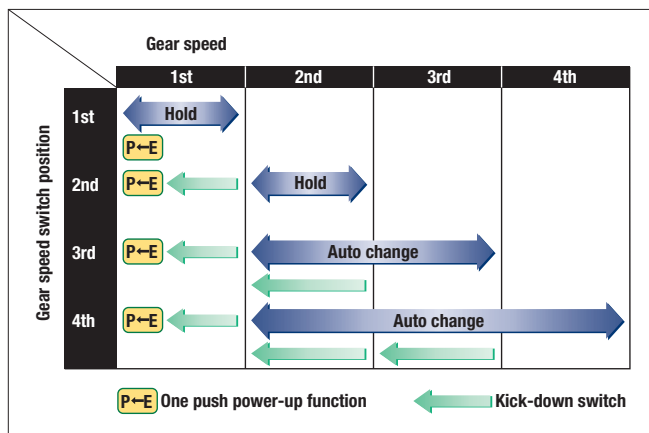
Gear speed

Gear speed switch position

| | 1st | 2nd | 3rd | 4th |
|---|---|---|---|---|
| 1st | Hold P←E | | | |
| 2nd | P←E | Hold | | |
| 3rd | P←E | Auto change | | |
| 4th | P←E | Auto change | | |

P←E One push power-up function

Kick-down switch